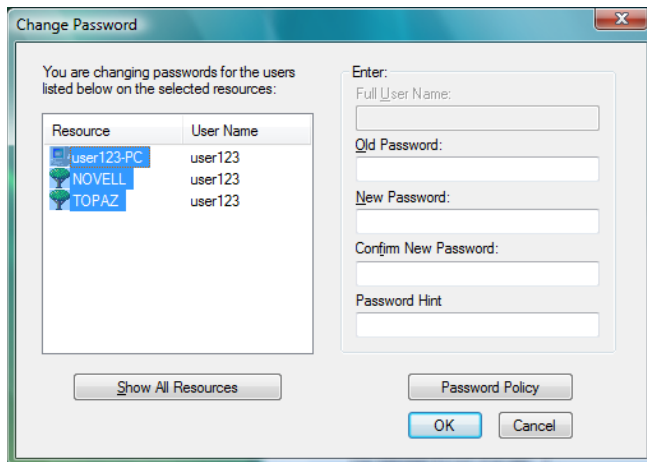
Change Password

You are changing passwords for the users listed below on the selected resources:

| Resource | User Name |
|---|---|
| user123-PC | user123 |
| NOVELL | user123 |
| TOPAZ | user123 |

Enter:
Full User Name:
Old Password:
New Password:
Confirm New Password:
Password Hint

Show All Resources
Password Policy
OK
Cancel